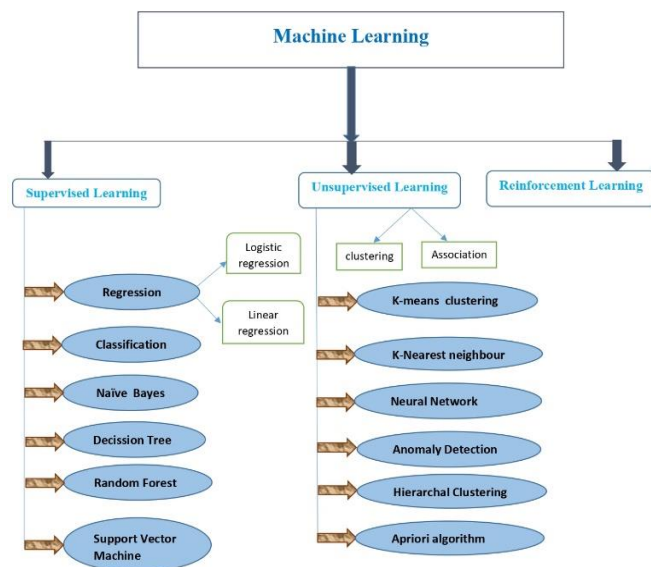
Machine Learning

Supervised Learning

Unsupervised Learning

Reinforcement Learning

Logistic regression

Linear regression

Regression

Classification

Naïve Bayes

Decission Tree

Random Forest

Support Vector Machine

clustering

Association

K-means clustering

K-Nearest neighbour

Neural Network

Anomaly Detection

Hierarchal Clustering

Apriori algorithm